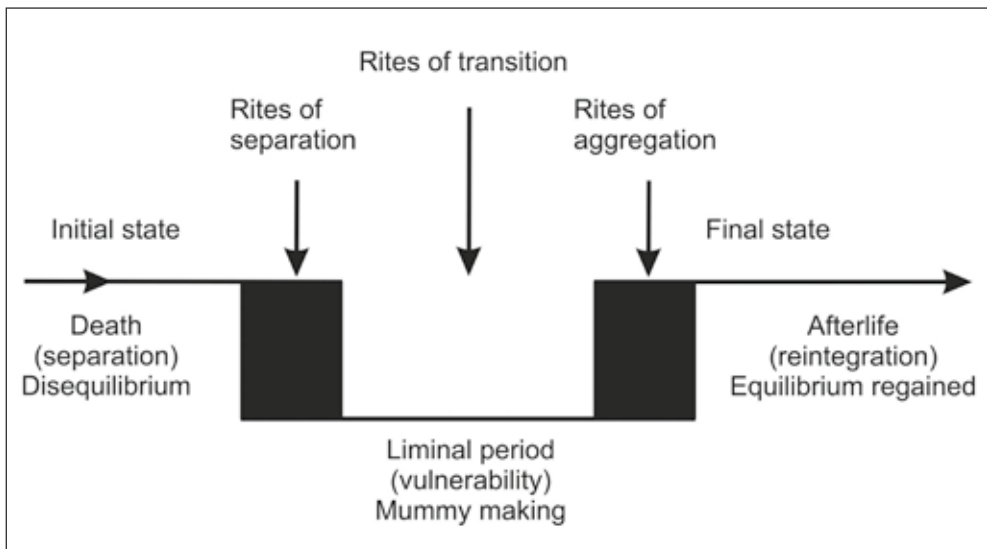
Rites of transition

Rites of separation

Rites of aggregation

Initial state

Final state

Death (separation) Disequilibrium

Afterlife (reintegration) Equilibrium regained

Liminal period (vulnerability) Mummy making